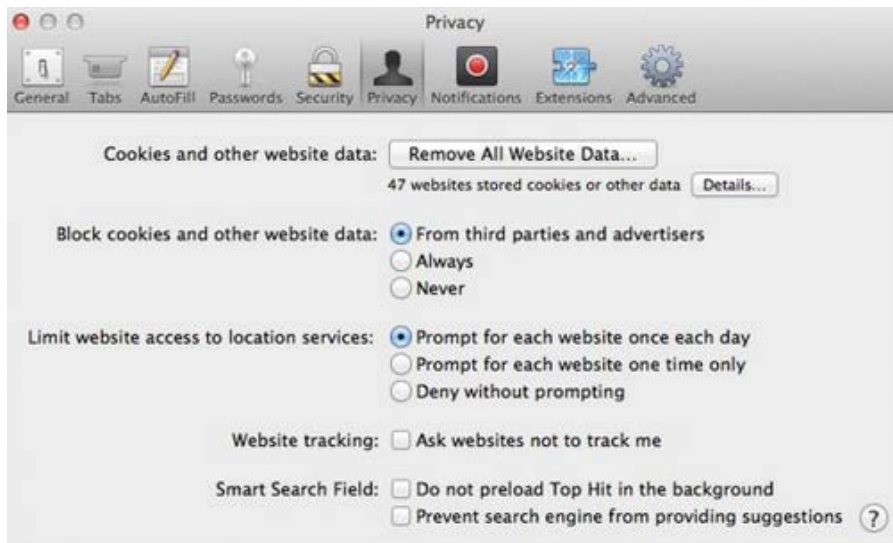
Privacy

General Tabs AutoFill Passwords Security Privacy Notifications Extensions Advanced

Cookies and other website data: Remove All Website Data...

47 websites stored cookies or other data Details...

Block cookies and other website data: From third parties and advertisers
Always
Never

Limit website access to location services: Prompt for each website once each day
Prompt for each website one time only
Deny without prompting

Website tracking: Ask websites not to track me

Smart Search Field: Do not preload Top Hit in the background
Prevent search engine from providing suggestions

?